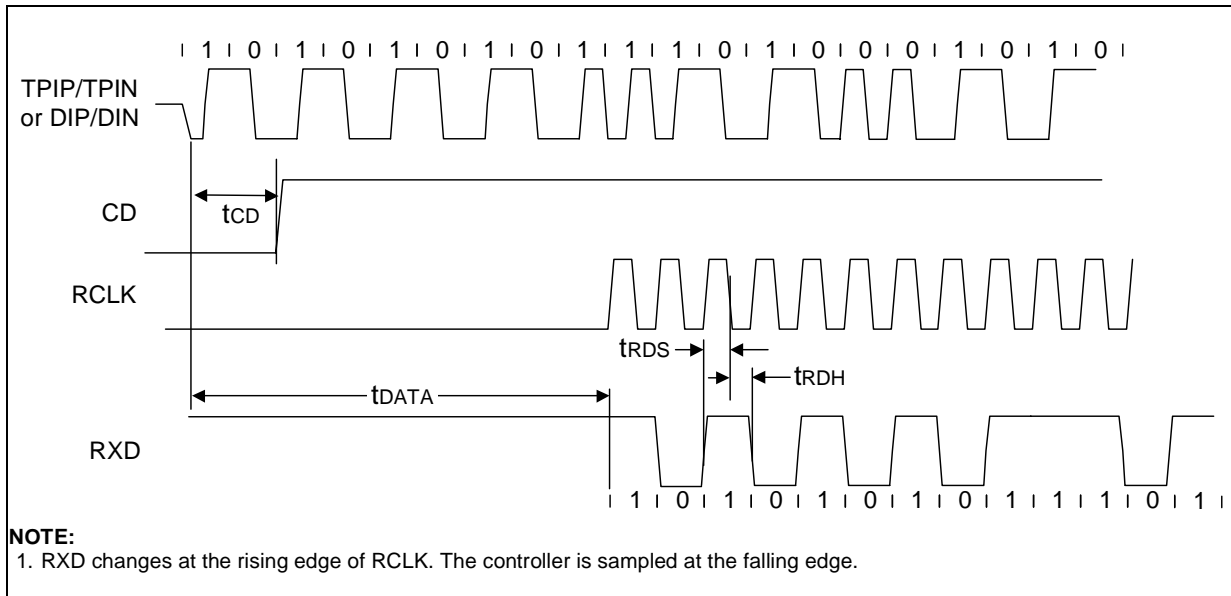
1 0 1 0 1 0 1 0 1 1 1 0 1 0 0 0 1 0 1 0

TPIP/TPIN or DIP/DIN

CD

$t_{CD}$

RCLK

$t_{RDS}$

$t_{RDH}$

$t_{DATA}$

RXD

1 0 1 0 1 0 1 0 1 1 1 0 1

NOTE:
1. RXD changes at the rising edge of RCLK. The controller is sampled at the falling edge.